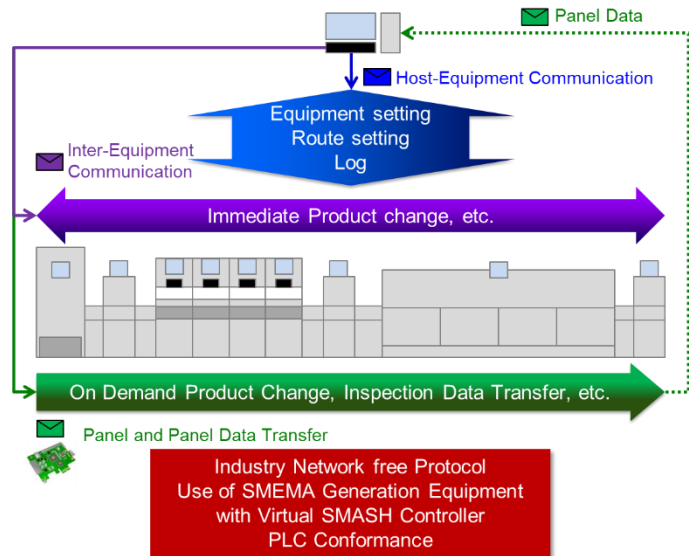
Panel Data

Host-Equipment Communication

Equipment setting
Route setting
Log

Inter-Equipment Communication

Immediate Product change, etc.

On Demand Product Change, Inspection Data Transfer, etc.

Panel and Panel Data Transfer

Industry Network free Protocol
Use of SMEMA Generation Equipment
with Virtual SMASH Controller
PLC Conformance